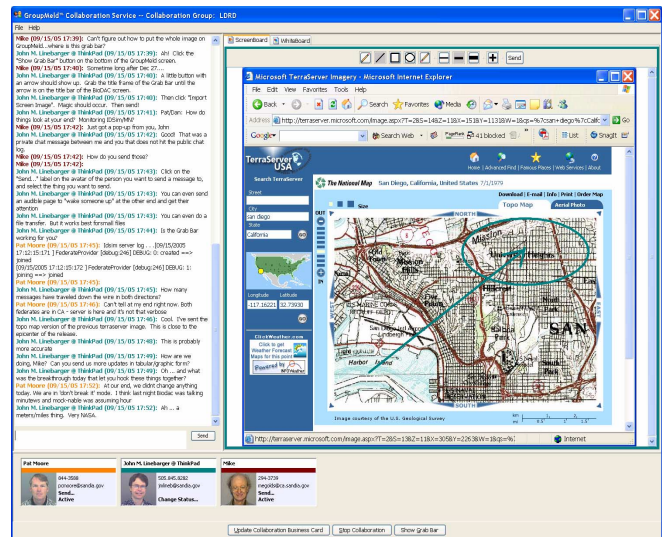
GroupMeld™ Collaboration Service -- Collaboration Group: LDRD

File Help

Mike (09/15/05 17:39): Can't figure out how to put the whole image on GroupMeld...where is this grab bar?
John M. Linebarger @ ThinkPad (09/15/05 17:39): Ah! Click the "Show Grab Bar" button on the bottom of the GroupMeld screen.
John M. Linebarger @ ThinkPad (09/15/05 17:40): Sometime long after Dec 27....
John M. Linebarger @ ThinkPad (09/15/05 17:40): A little button with an arrow should show up. Grab the title frame of the Grab bar until the arrow is on the title bar of the BioD4C screen.
John M. Linebarger @ ThinkPad (09/15/05 17:40): Then click "Import Screen Image". Magic should occur. Then send!
John M. Linebarger @ ThinkPad (09/15/05 17:41): Pat/Dan: How do things look at your end? Monitoring IDEsmMV?
John M. Linebarger @ ThinkPad (09/15/05 17:42): Just got a pop-up from you, John
John M. Linebarger @ ThinkPad (09/15/05 17:42): Good! That was a private chat message between me and you that does not hit the public chat log.
Mike (09/15/05 17:42): How do you send those?
Mike (09/15/05 17:42):
John M. Linebarger @ ThinkPad (09/15/05 17:43): Click on the "Send..." label on the avatar of the person you want to send a message to, and select the thing you want to send.
John M. Linebarger @ ThinkPad (09/15/05 17:43): You can even send an audible page to "wake someone up" at the other end and get their attention
John M. Linebarger @ ThinkPad (09/15/05 17:43): You can even do a file transfer. But it works best between Windows machines.
John M. Linebarger @ ThinkPad (09/15/05 17:44): Is the Grab Bar working for you?
Pat Moore (09/15/05 17:45): Idsim server log . . . [09/15/2005 17:12:15:171 ] FederateProvider [debug:26] DEBUG: 0: created ==> joined
[09/15/2005 17:12:15:172 ] FederateProvider [debug:26] DEBUG: 1: joining ==> joined
Pat Moore (09/15/05 17:45):
John M. Linebarger @ ThinkPad (09/15/05 17:45): How many messages have traveled down the wire in both directions?
Pat Moore (09/15/05 17:46): Can't tell at my end right now. Both federates are in CA - server is here and it's not that verbose
John M. Linebarger @ ThinkPad (09/15/05 17:46): Cool. I've sent the topo map version of the previous terraserver image. This is close to the epicenter of the release.
John M. Linebarger @ ThinkPad (09/15/05 17:48): This is probably more accurate
John M. Linebarger @ ThinkPad (09/15/05 17:49): How are we doing, Mike? Can you send us more updates in tabular/graphic form?
John M. Linebarger @ ThinkPad (09/15/05 17:49): Oh ... and what was the breakthrough today that let you hook these things together?
Pat Moore (09/15/05 17:52): At our end, we didn't change anything today. We are in 'don't break it' mode. I think last night Biodac was talking minutes and mod-nobble was assuming hour
John M. Linebarger @ ThinkPad (09/15/05 17:52): Ah ... a meters/miles thing. Very NASA.

Send

ScreenBoard WhiteBoard

Send

Microsoft TerraServer Imagery - Microsoft Internet Explorer

File Edit View Favorites Tools Help

Back Search Favorites Media

Address http://terraserver.microsoft.com/image.aspx?T=2&S=14&Z=11&X=1518&Y=11318&W=1&qs=%7csan+diego%7cCalif Go Links

Google Search Web 41 blocked List SnagIt

TerraServer USA

Home | Advanced Find | Famous Places | Web Services | About

Search TerraServer

Street

City
san diego
State
California GO

The National Map San Diego, California, United States 7/1/1979

Download | E-mail | Info | Print | Order Map

Topo Map Aerial Photo

Size

OUT

IN

Longitude Latitude
-117.16221 32.73930 GO

ClickWeather.com
Click to get Weather Forecast Maps for this point
Powered by NPWeather

Image courtesy of the U.S. Geological Survey

km
mi

http://terraserver.microsoft.com/image.aspx?T=2&S=13&Z=11&X=3058&Y=22638&W=1&qs=%

Internet

Pat Moore
844-3598
pcmoore@sandia.gov
Send...
Active

John M. Linebarger @ ThinkPad
505.845.8282
jmlineb@sandia.gov
Send...
Change Status...

Mike
294-3739
megolds@ca.sandia.gov
Send...
Active

Update Collaboration Business Card Stop Collaboration Show Grab Bar